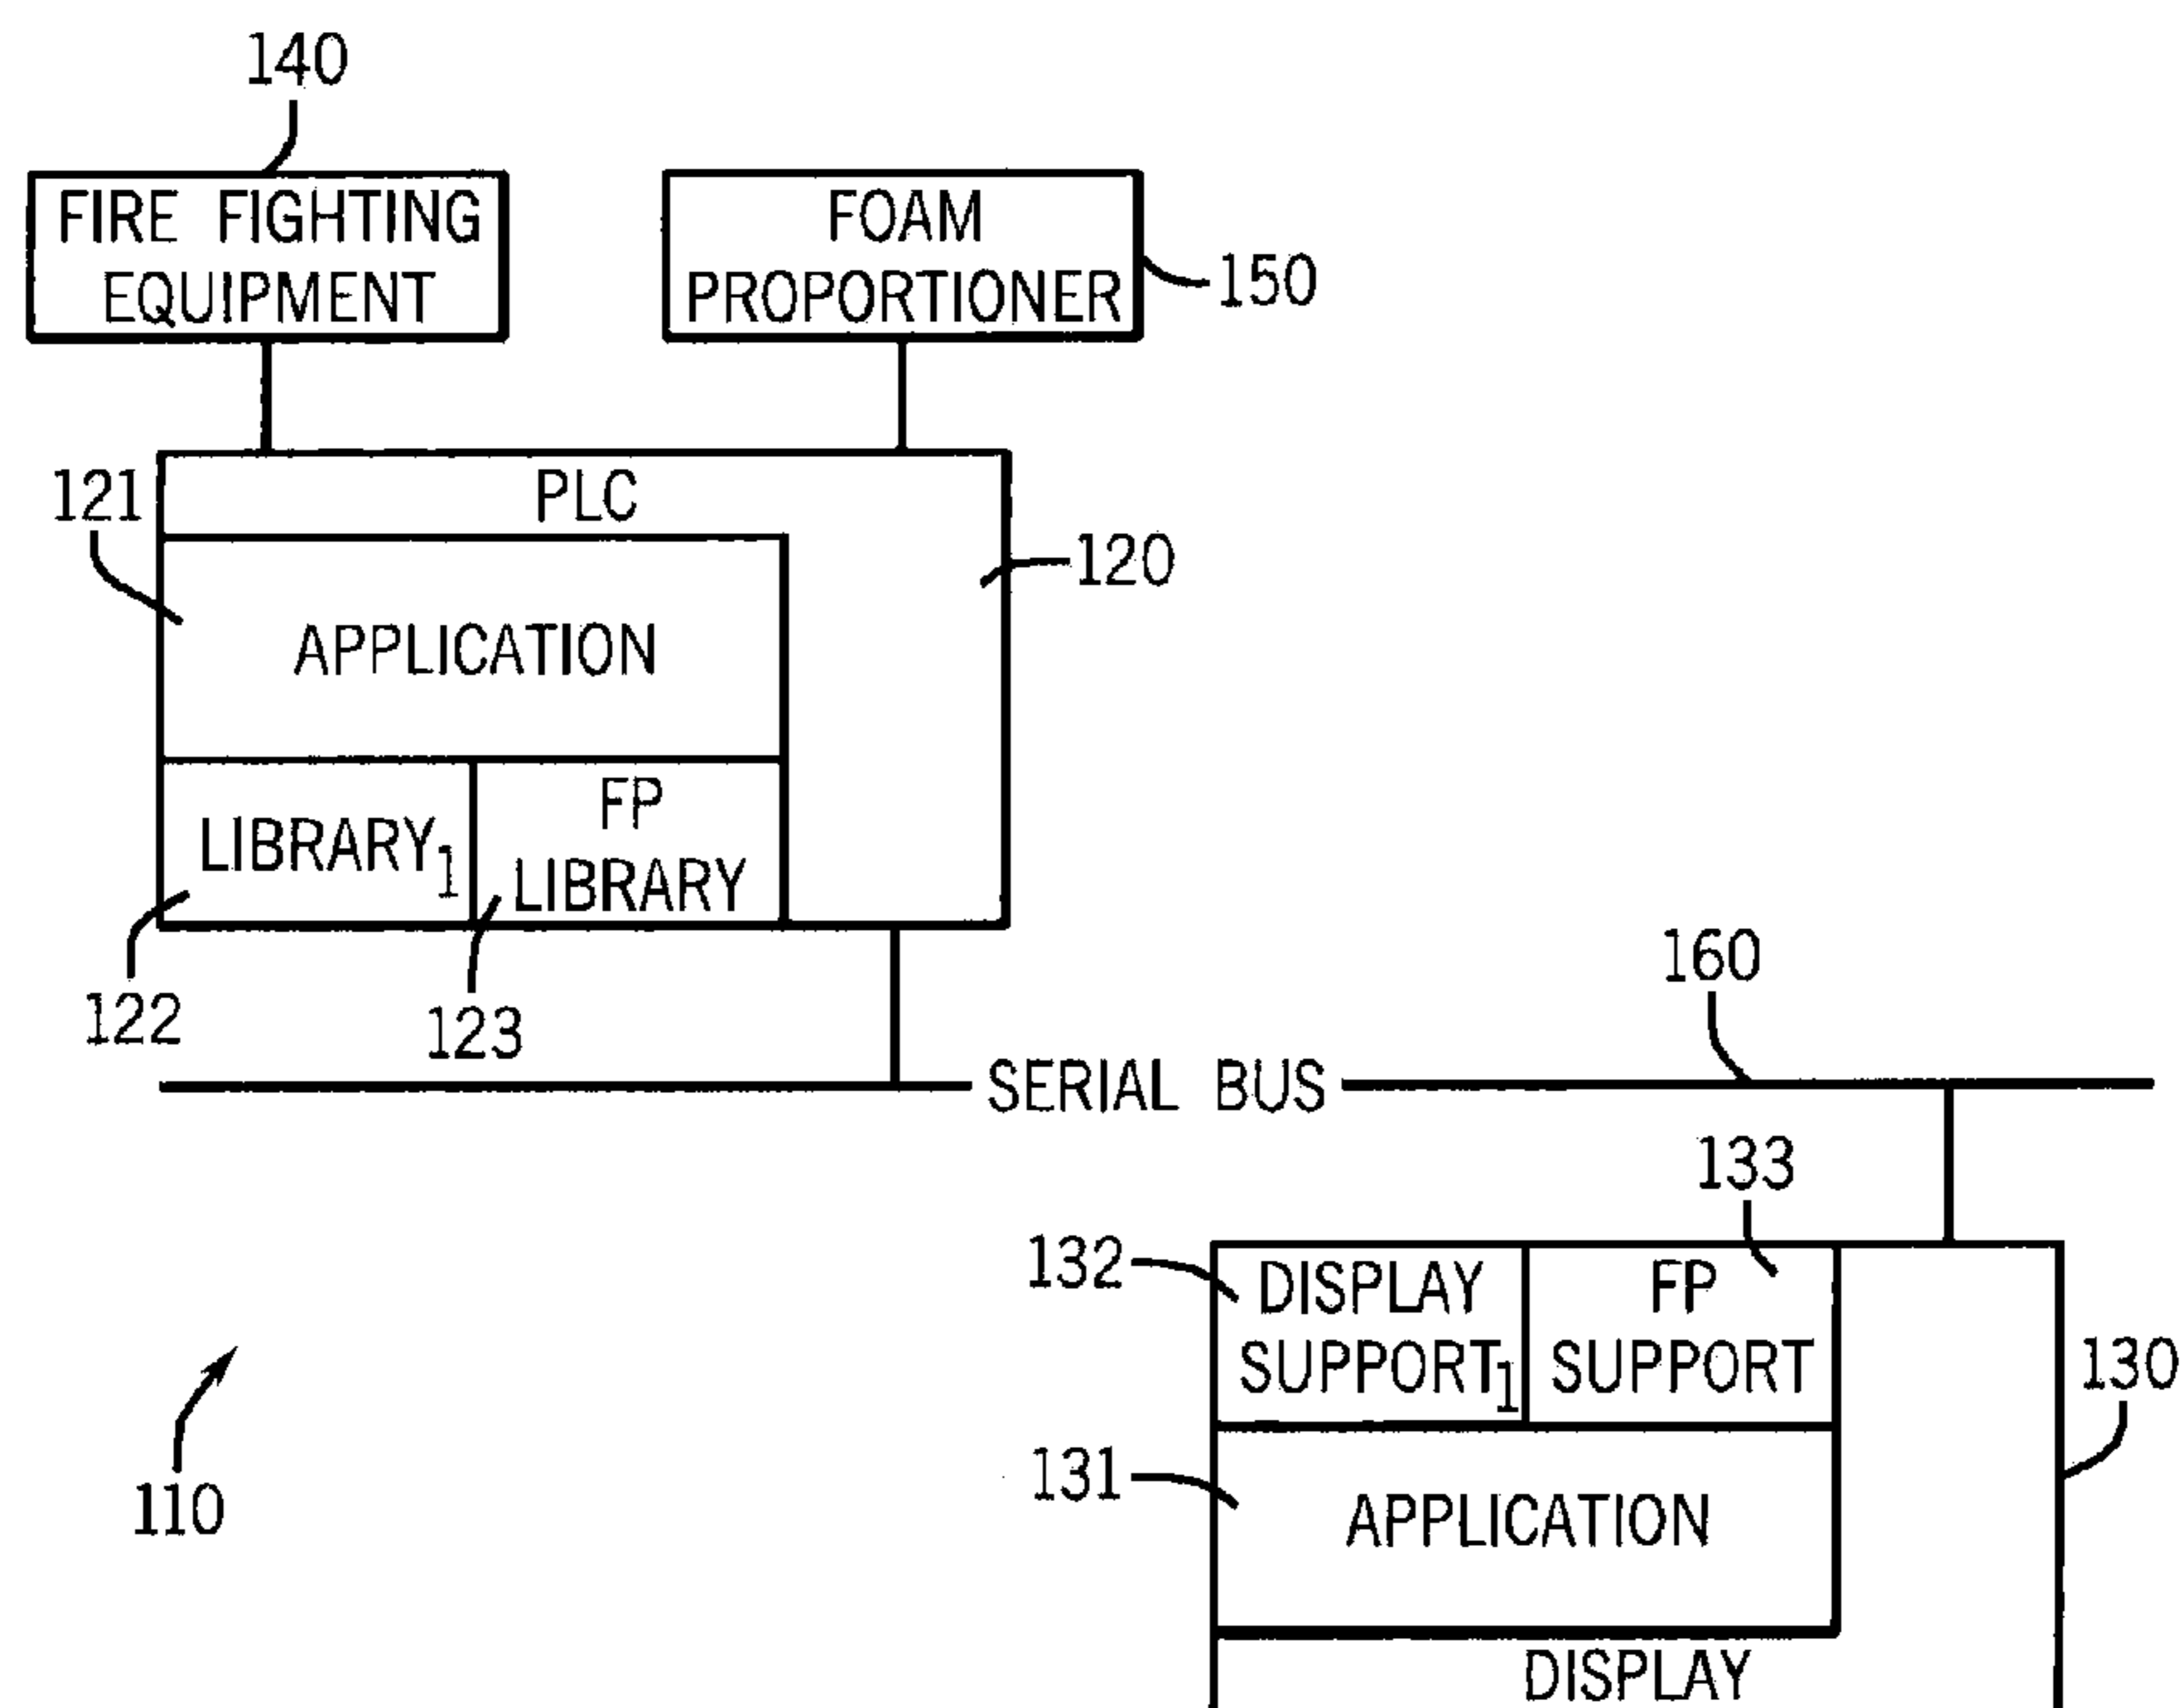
140

FIRE FIGHTING EQUIPMENT

FOAM PROPORTIONER

150

121

PLC

120

APPLICATION

$LIBRARY_1$

FP LIBRARY

122

123

160

SERIAL BUS

133

132

$DISPLAY SUPPORT_1$

FP SUPPORT

130

131

APPLICATION

110

DISPLAY